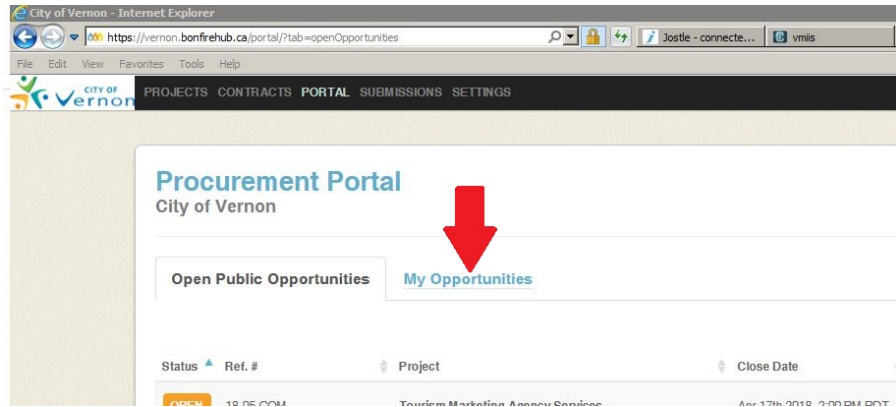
City of Vernon - Internet Explorer

https://vernon.bonfirehub.ca/portal/?tab=openOpportunities

Jostle - connecte...

vmiis

File Edit View Favorites Tools Help

CITY OF Vernon

PROJECTS CONTRACTS PORTAL SUBMISSIONS SETTINGS

Procurement Portal
City of Vernon

Open Public Opportunities

My Opportunities

| Status | Ref. # | Project | Close Date |
|---|---|---|---|
| OPEN | 18-05 COM | Tourism Marketing Agency Services | Apr 17th 2018, 2:00 PM PDT |